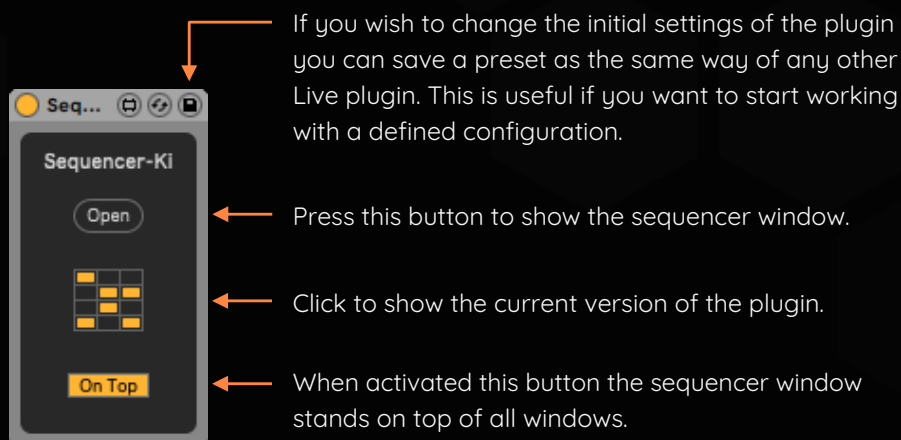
Seq...

Sequencer-Ki

Open

On Top

If you wish to change the initial settings of the plugin you can save a preset as the same way of any other Live plugin. This is useful if you want to start working with a defined configuration.

Press this button to show the sequencer window.

Click to show the current version of the plugin.

When activated this button the sequencer window stands on top of all windows.